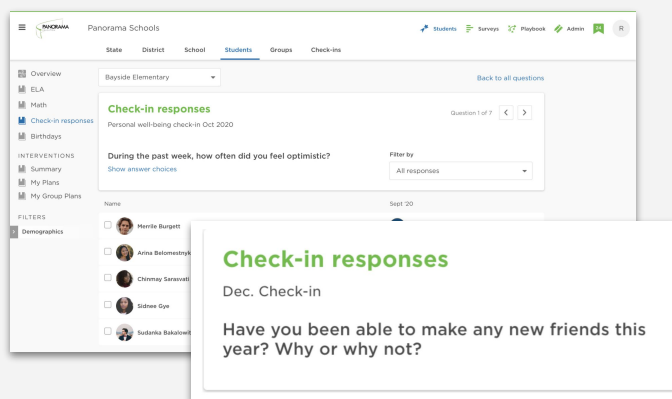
PANORAMA

Panorama Schools

Students Surveys Playbook Admin R

State District School Students Groups Check-ins

Overview
ELA
Math
Check-in responses
Birthdays

INTERVENTIONS
Summary
My Plans
My Group Plans

FILTERS
Demographics

Bayside Elementary

Back to all questions

Check-in responses

Personal well-being check-in Oct 2020

Question 1 of 7

During the past week, how often did you feel optimistic?

Show answer choices

Filter by

All responses

Name

Sept '20

Merrile Burgett

Arina Belomestnyk

Chinmay Sarasvati

Sidnee Gye

Sudanka Bakalowit

Check-in responses

Dec. Check-in

Have you been able to make any new friends this year? Why or why not?